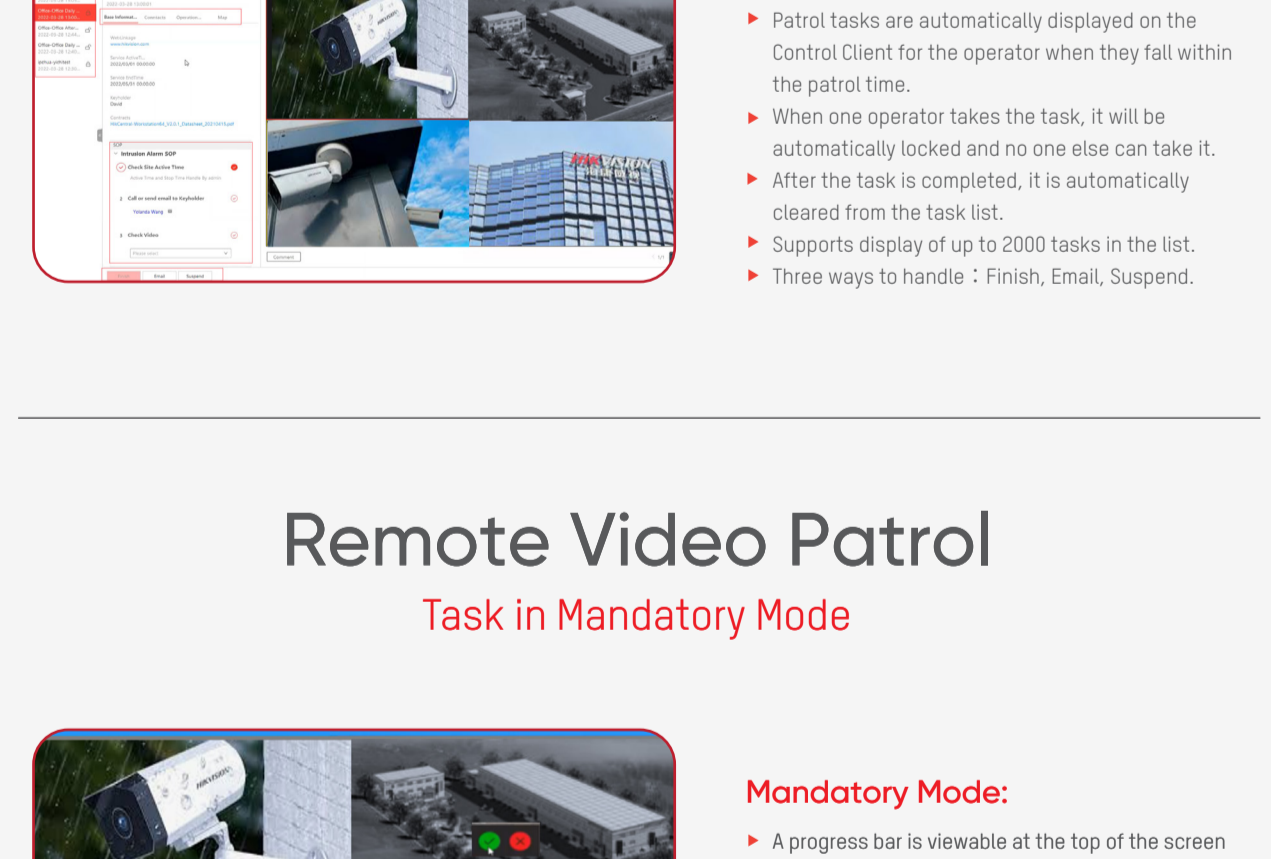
Patrol tasks are automatically displayed on the Control Client for the operator when they fall within the patrol time.

When one operator takes the task, it will be automatically locked and no one else can take it.

After the task is completed, it is automatically cleared from the task list.

Supports display of up to 2000 tasks in the list.

Three ways to handle：Finish, Email, Suspend.

Remote Video Patrol

Task in Mandatory Mode

Mandatory Mode:

A progress bar is viewable at the top of the screen